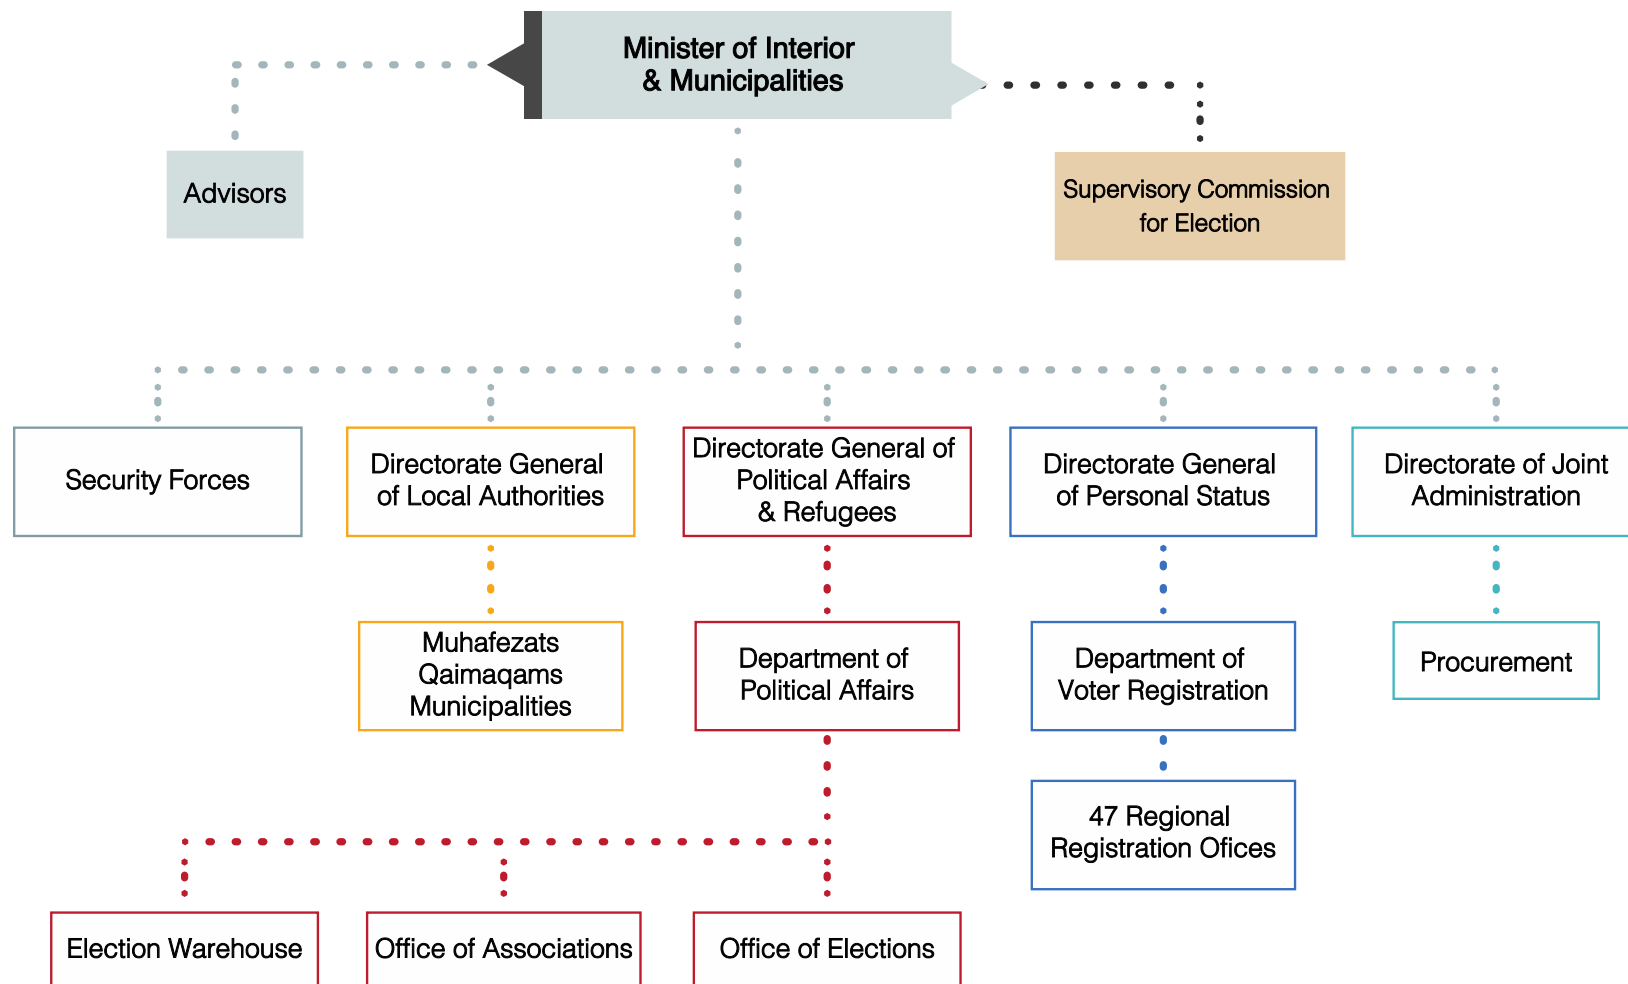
Minister of Interior
& Municipalities

Advisors

Supervisory Commission for Election

Security Forces

Directorate General of Local Authorities

Directorate General of Political Affairs & Refugees

Directorate General of Personal Status

Directorate of Joint Administration

Muhafezats
Qaimaqams
Municipalities

Department of Political Affairs

Department of Voter Registration

Procurement

47 Regional Registration Ofices

Election Warehouse

Office of Associations

Office of Elections